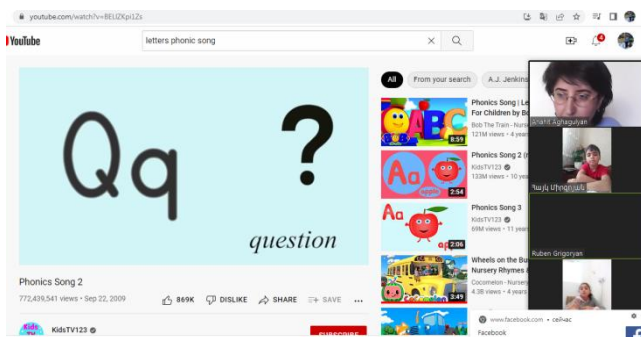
youtube.com/watch?v=BELIZKpi1Zs

YouTube

letters phonic song

Qq ?

question

Phonics Song 2

772,439,541 views • Sep 22, 2009

869K

DISLIKE

SHARE

SAVE

KidsTV123

SUBSCRIBE

All

From your search

A.J. Jenkins

Phonics Song | Le
For Children by B
Bob The Train - Nurs
121M views • 4 years

8:59

Phonics Song 2 (
KidsTV123
133M views • 10 ye

2:54

Phonics Song 3
KidsTV123
69M views • 11 years

2:06

Wheels on the Bu
Nursery Rhymes
Cocomelon - Nurse
4.3B views • 4 years

3:45

Anahit Aghajulyan

Հայկ Սիրզոյան

Ruben Grigoryan

www.facebook.com • сейчас

Facebook